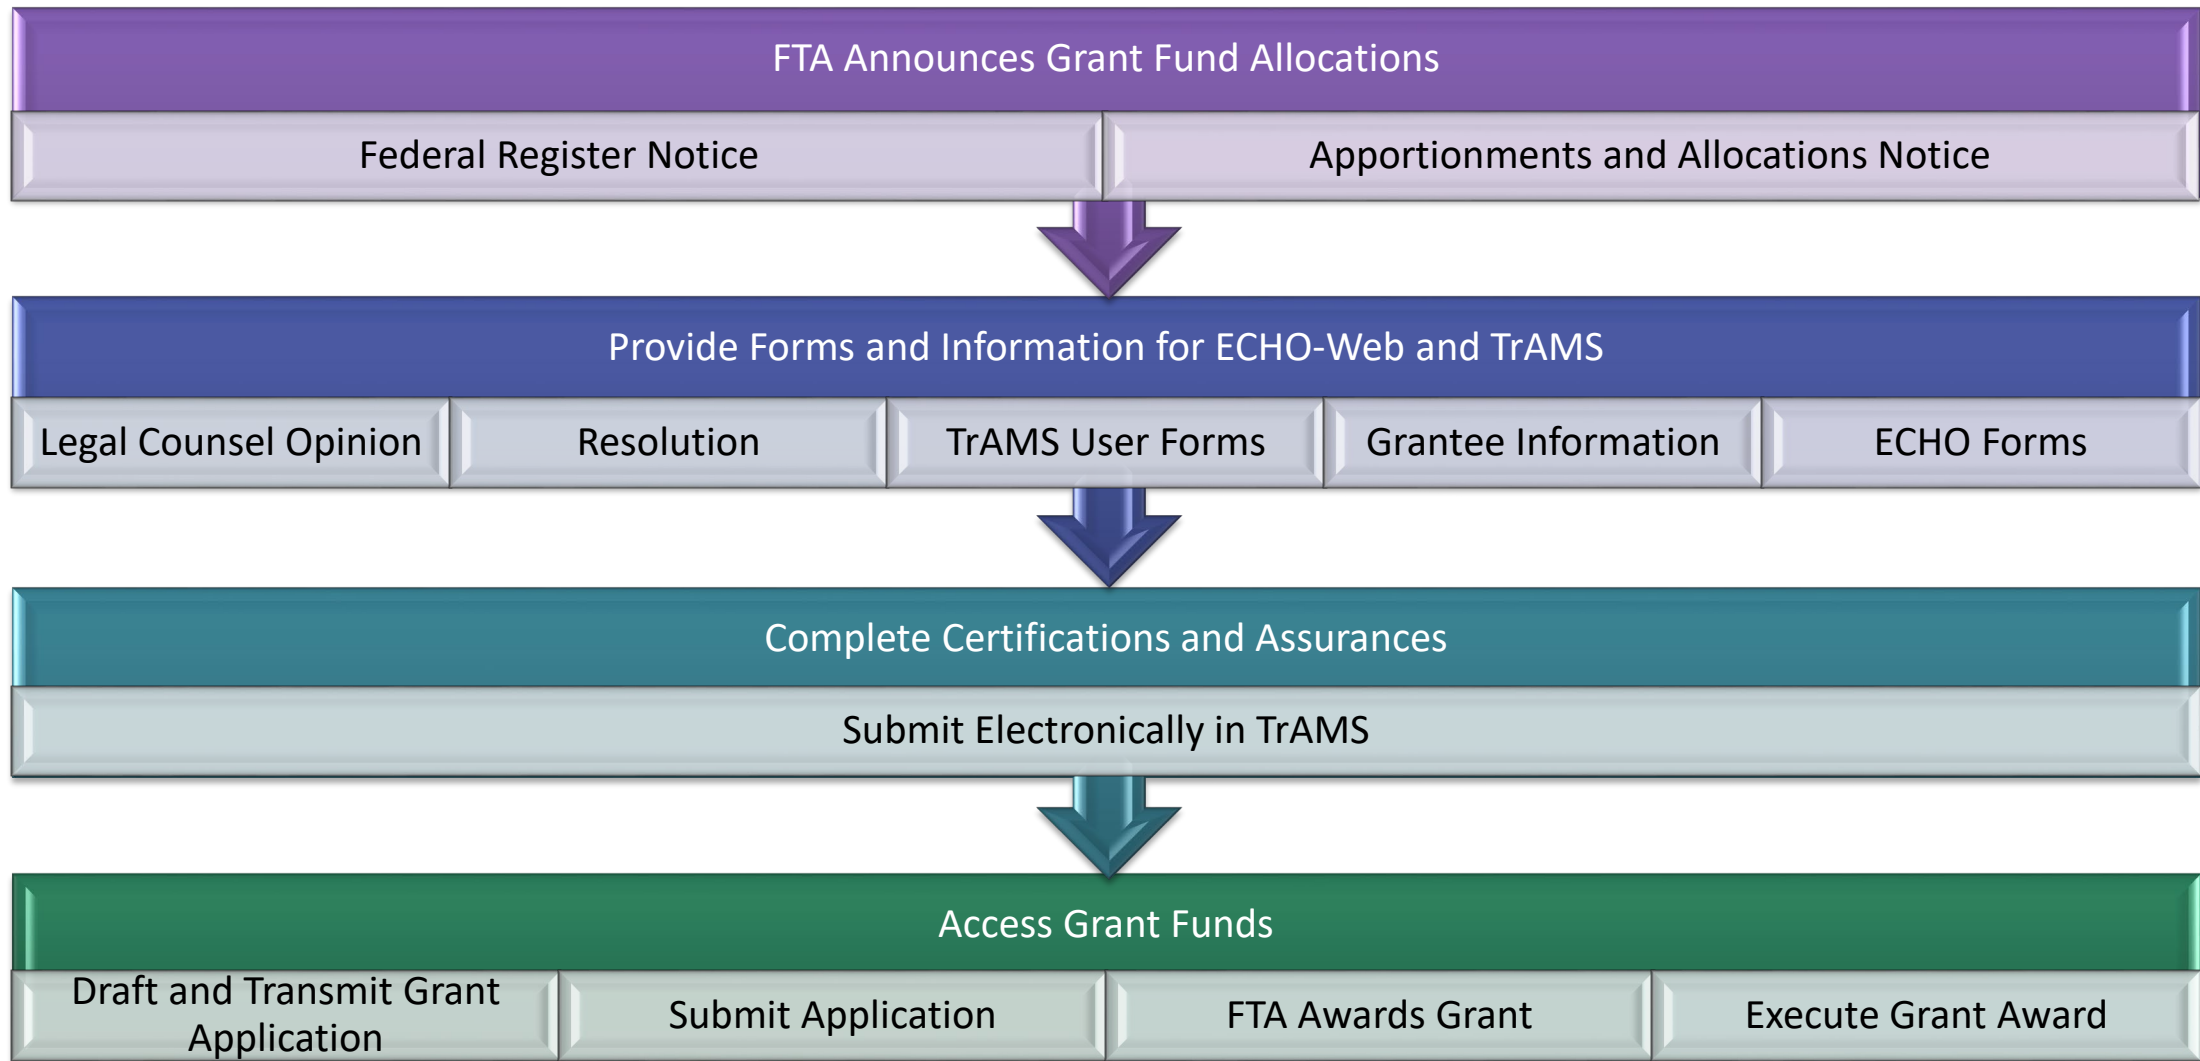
FTA Announces Grant Fund Allocations

Federal Register Notice

Apportionments and Allocations Notice

Provide Forms and Information for ECHO-Web and TrAMS

Legal Counsel Opinion

Resolution

TrAMS User Forms

Grantee Information

ECHO Forms

Complete Certifications and Assurances

Submit Electronically in TrAMS

Access Grant Funds

Draft and Transmit Grant Application

Submit Application

FTA Awards Grant

Execute Grant Award